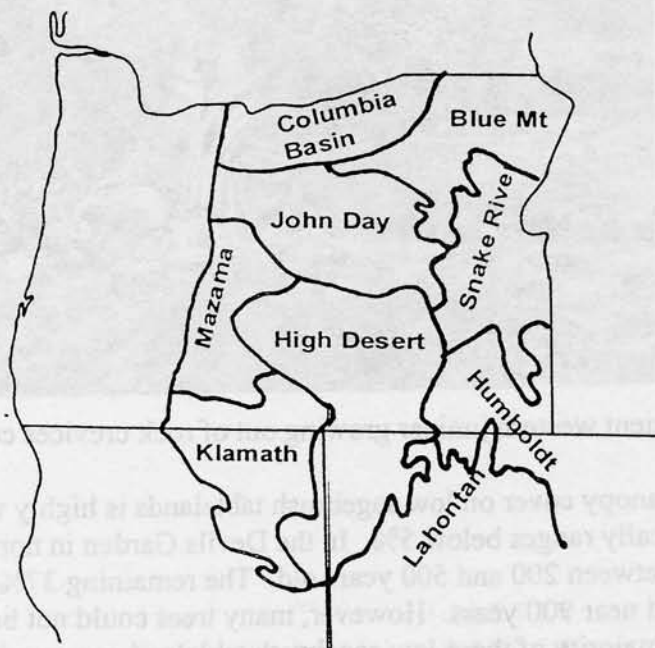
Columbia Basin
Blue Mt
John Day
Snake Rive
Mazama
High Desert
Humboldt
Klamath
Lahontan

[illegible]ent w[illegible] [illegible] growing out of rock crevices c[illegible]

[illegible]anopy cover on low sagebrush tablelands is highly v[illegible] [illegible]ally ranges below 5%. In the Devils Garden in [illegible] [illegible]etween 200 and 500 years old. The remaining 17% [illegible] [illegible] near 900 years. However, many trees could not b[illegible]